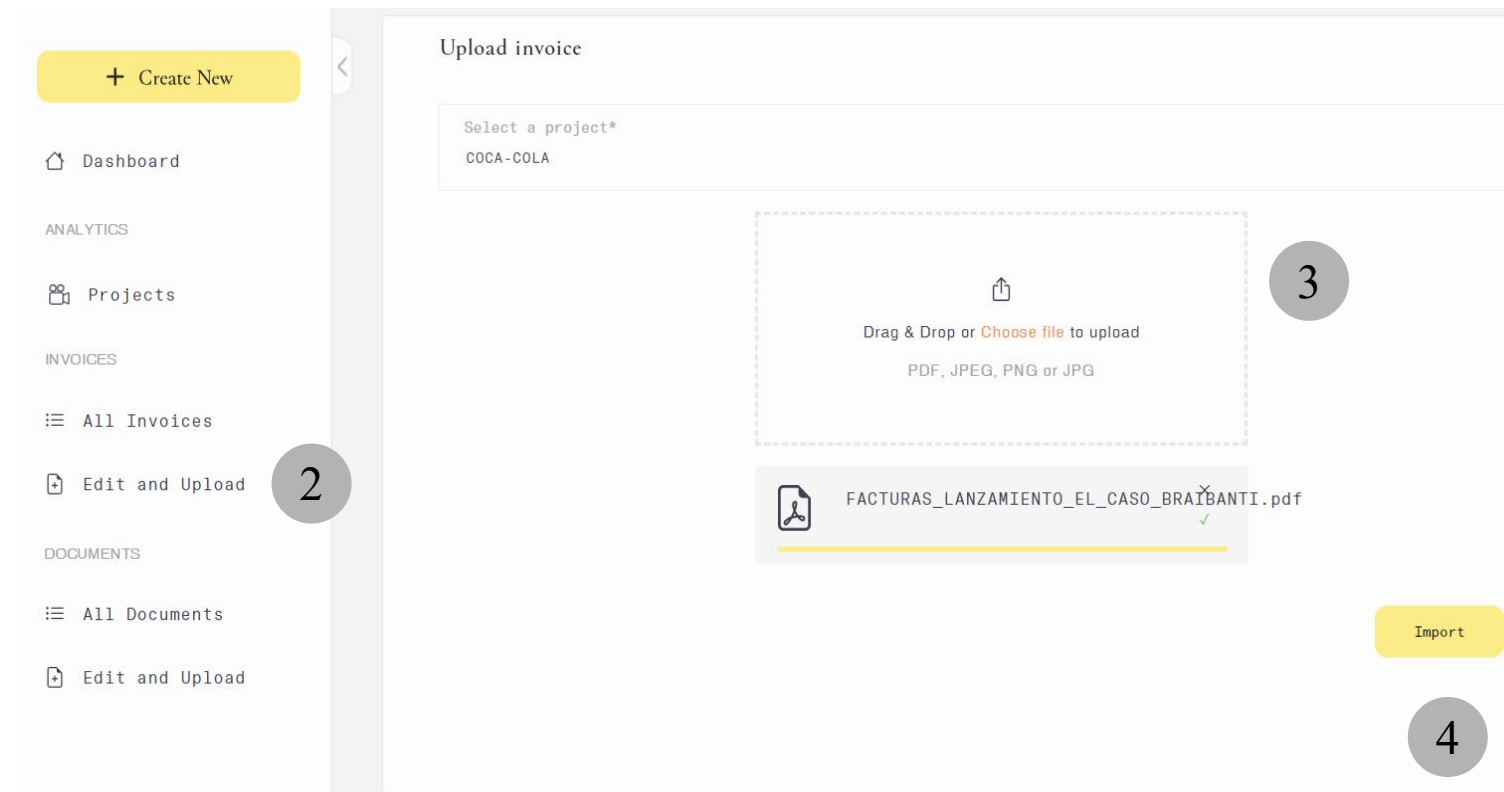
+ Create New

Dashboard

ANALYTICS

Projects

INVOICES

All Invoices

Edit and Upload

2

DOCUMENTS

All Documents

Edit and Upload

Upload invoice

Select a project*
COCA-COLA

Drag & Drop or Choose file to upload

PDF, JPEG, PNG or JPG

3

FACTURAS_LANZAMIENTO_EL_CASO_BRAIBANTI.pdf

Import

4